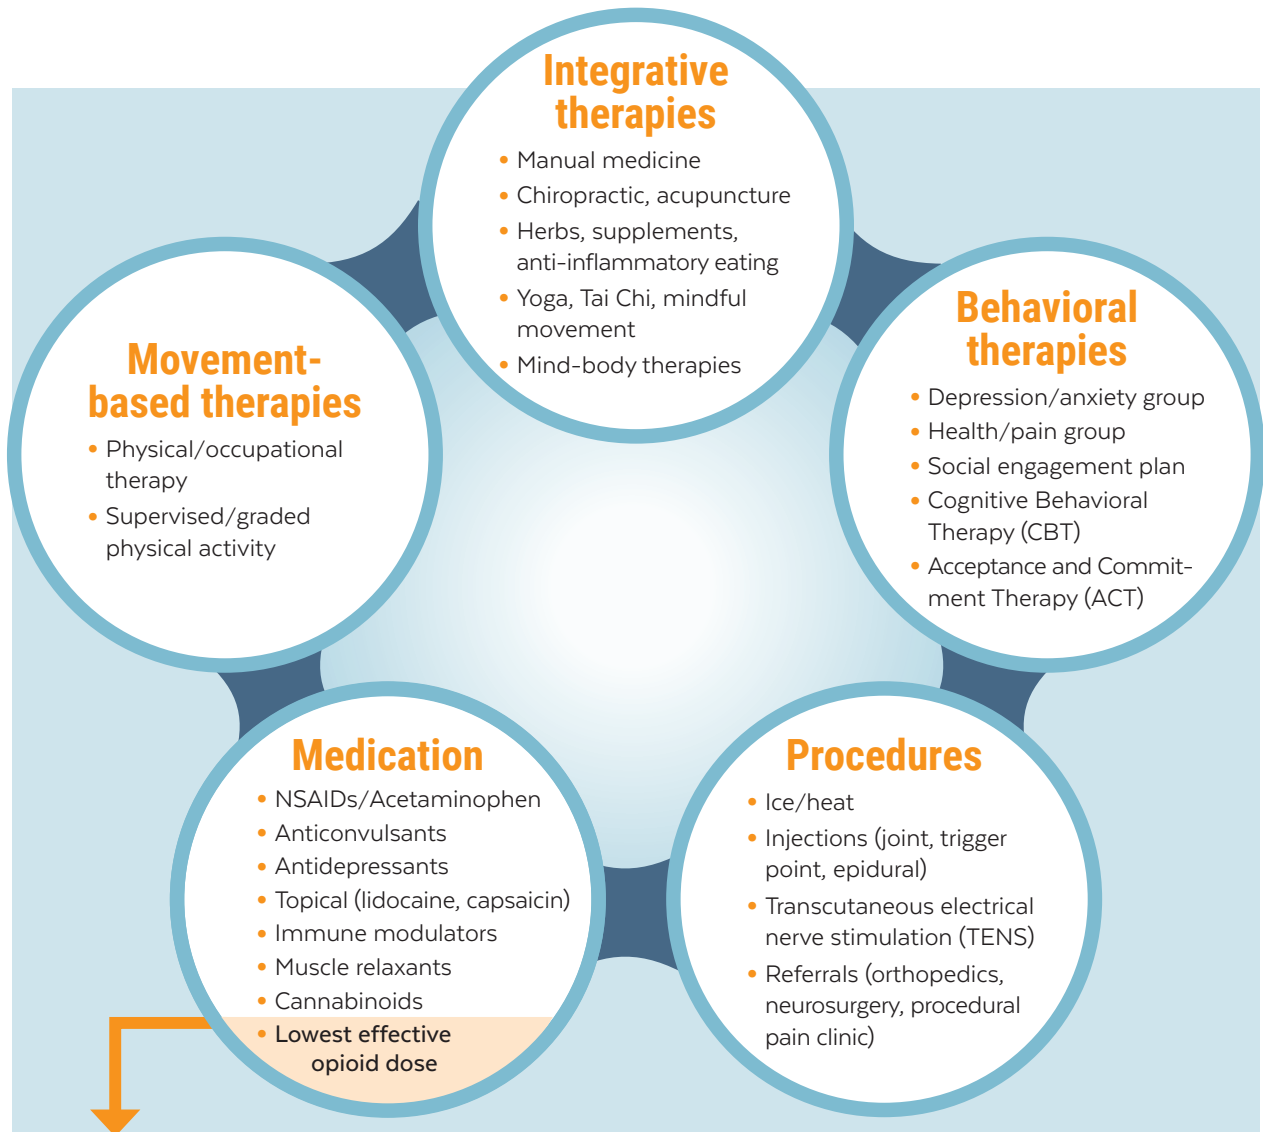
Integrative therapies

- Manual medicine
- Chiropractic, acupuncture
- Herbs, supplements, anti-inflammatory eating
- Yoga, Tai Chi, mindful movement
- Mind-body therapies

Movement-based therapies

- Physical/occupational therapy
- Supervised/graded physical activity

Behavioral therapies

- Depression/anxiety group
- Health/pain group
- Social engagement plan
- Cognitive Behavioral Therapy (CBT)
- Acceptance and Commitment Therapy (ACT)

Medication

- NSAIDs/Acetaminophen
- Anticonvulsants
- Antidepressants
- Topical (lidocaine, capsaicin)
- Immune modulators
- Muscle relaxants
- Cannabinoids
- Lowest effective opioid dose

Procedures

- Ice/heat
- Injections (joint, trigger point, epidural)
- Transcutaneous electrical nerve stimulation (TENS)
- Referrals (orthopedics, neurosurgery, procedural pain clinic)